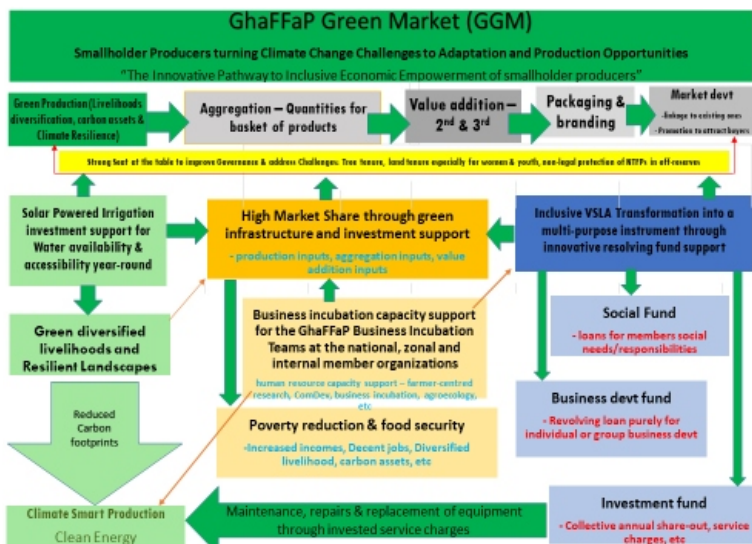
GhaFFaP Green Market (GGM)

Smallholder Producers turning Climate Change Challenges to Adaptation and Production Opportunities

"The Innovative Pathway to Inclusive Economic Empowerment of smallholder producers"

Green Production (Livelihoods diversification, carbon assets & Climate Resilience)

Aggregation – Quantities for basket of products

Value addition – $2^{nd}$ & $3^{rd}$

Packaging & branding

Market devt
-Linkage to existing ones
-Promotion to attract buyers

Strong feet at the table to improve Governance & address Challenges: Tree tenure, land tenure especially for women & youth, non-legal protection of NTFPs in off-reserves

Solar Powered Irrigation investment support for Water availability & accessibility year-round

High Market Share through green infrastructure and investment support

- production inputs, aggregation inputs, value addition inputs

Inclusive VSLA Transformation into a multi-purpose instrument through innovative resolving fund support

Green diversified livelihoods and Resilient Landscapes

Business incubation capacity support for the GhaFFaP Business Incubation Teams at the national, zonal and internal member organizations

human resource capacity support – farmer-centred research, ComDev, business incubation, agroecology, etc

Social Fund

- loans for members social needs/responsibilities

Reduced Carbon footprints

Poverty reduction & food security

-Increased incomes, Decent jobs, Diversified livelihood, carbon assets, etc

Business devt fund

- Revolving loan purely for individual or group business devt

Investment fund

- Collective annual share-out, service charges, etc

Climate Smart Production

Clean Energy

Maintenance, repairs & replacement of equipment through invested service charges